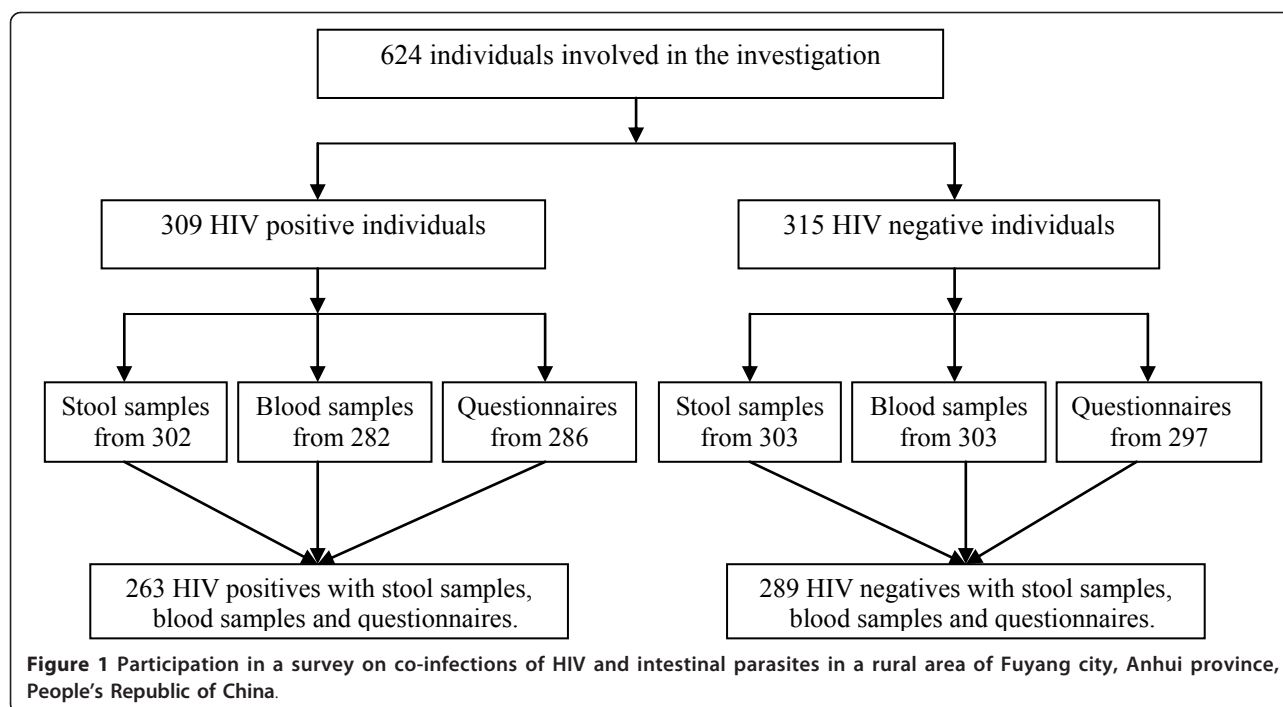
624 individuals involved in the investigation

309 HIV positive individuals

315 HIV negative individuals

Stool samples from 302

Blood samples from 282

Questionnaires from 286

Stool samples from 303

Blood samples from 303

Questionnaires from 297

263 HIV positives with stool samples, blood samples and questionnaires.

289 HIV negatives with stool samples, blood samples and questionnaires.

Figure 1 Participation in a survey on co-infections of HIV and intestinal parasites in a rural area of Fuyang city, Anhui province, People's Republic of China.